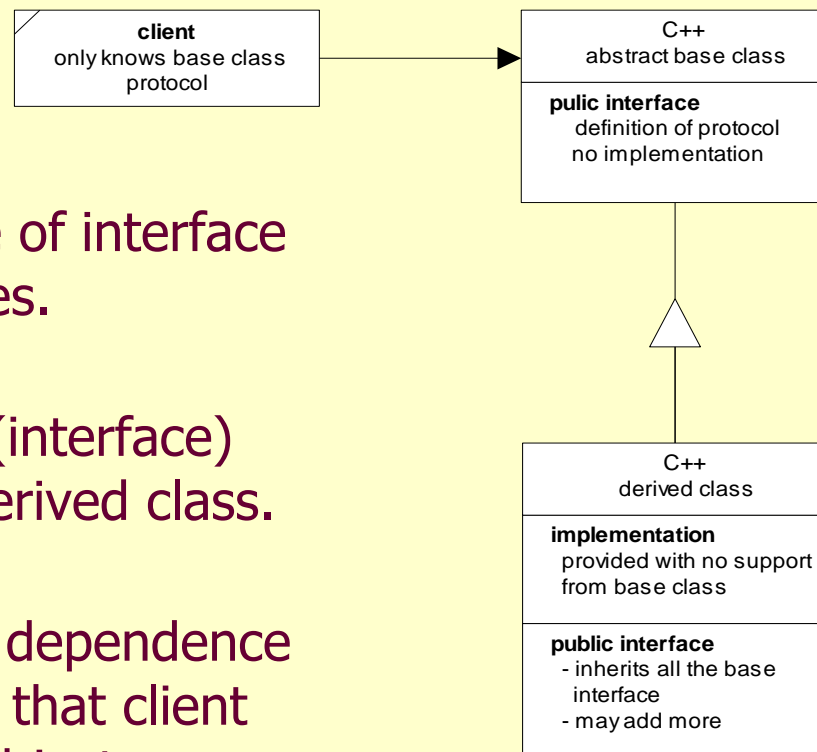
client
only knows base class protocol

C++
abstract base class

pulic interface
definition of protocol
no implementation

e of interface
es.

(interface)
erived class.

dependence
that client

C++
derived class

implementation
provided with no support from base class

public interface
- inherits all the base interface
- may add more